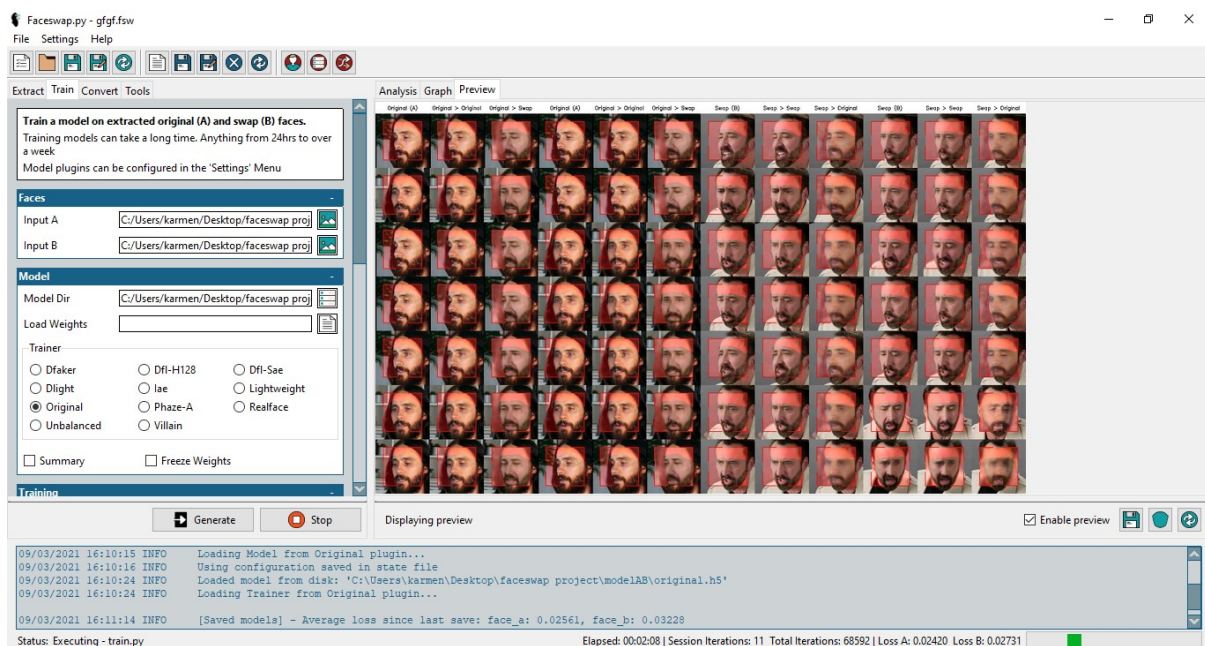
Faceswap.py - gfgf.fsw

File Settings Help

Extract Train Convert Tools

Train a model on extracted original (A) and swap (B) faces.
Training models can take a long time. Anything from 24hrs to over a week
Model plugins can be configured in the 'Settings' Menu

Faces

Input A C:/Users/karmen/Desktop/faceswap proj

Input B C:/Users/karmen/Desktop/faceswap proj

Model

Model Dir C:/Users/karmen/Desktop/faceswap proj

Load Weights

Trainer

Dfaker
Dfl-H128
Dfl-Sae
Dlight
Iae
Lightweight
Original
Phaze-A
Realface
Unbalanced
Villain

Summary
Freeze Weights

Training

Generate
Stop

Analysis Graph Preview

Original (A) Original > Original Original > Swap Original (A) Original > Original Original > Swap Swap (B) Swap > Swap Swap > Original Swap (B) Swap > Swap Swap > Original

Displaying preview

Enable preview

09/03/2021 16:10:15 INFO Loading Model from Original plugin...
09/03/2021 16:10:16 INFO Using configuration saved in state file
09/03/2021 16:10:24 INFO Loaded model from disk: 'C:\Users\karmen\Desktop\faceswap project\modelAB\original.h5'
09/03/2021 16:10:24 INFO Loading Trainer from Original plugin...

09/03/2021 16:11:14 INFO [Saved models] - Average loss since last save: face_a: 0.02561, face_b: 0.03228

Status: Executing - train.py

Elapsed: 00:02:08 | Session Iterations: 11 Total Iterations: 68592 | Loss A: 0.02420 Loss B: 0.02731